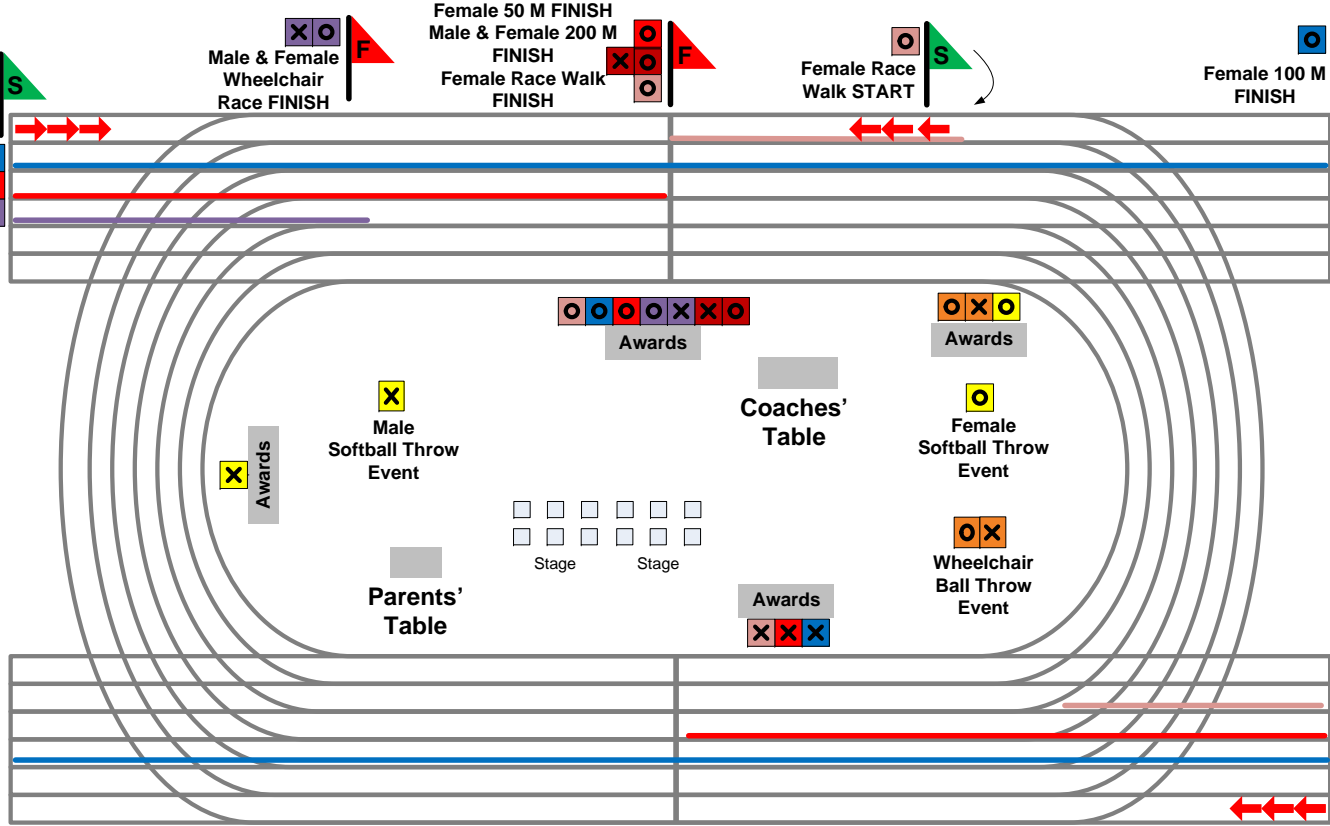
S

F
Male & Female Wheelchair Race FINISH

Female 50 M FINISH
Male & Female 200 M FINISH
Female Race Walk FINISH

F

S
Female Race Walk START

Female 100 M FINISH

Awards

Awards

Male Softball Throw Event

Coaches' Table

Female Softball Throw Event

Awards

Stage Stage

Wheelchair Ball Throw Event

Parents' Table

Awards